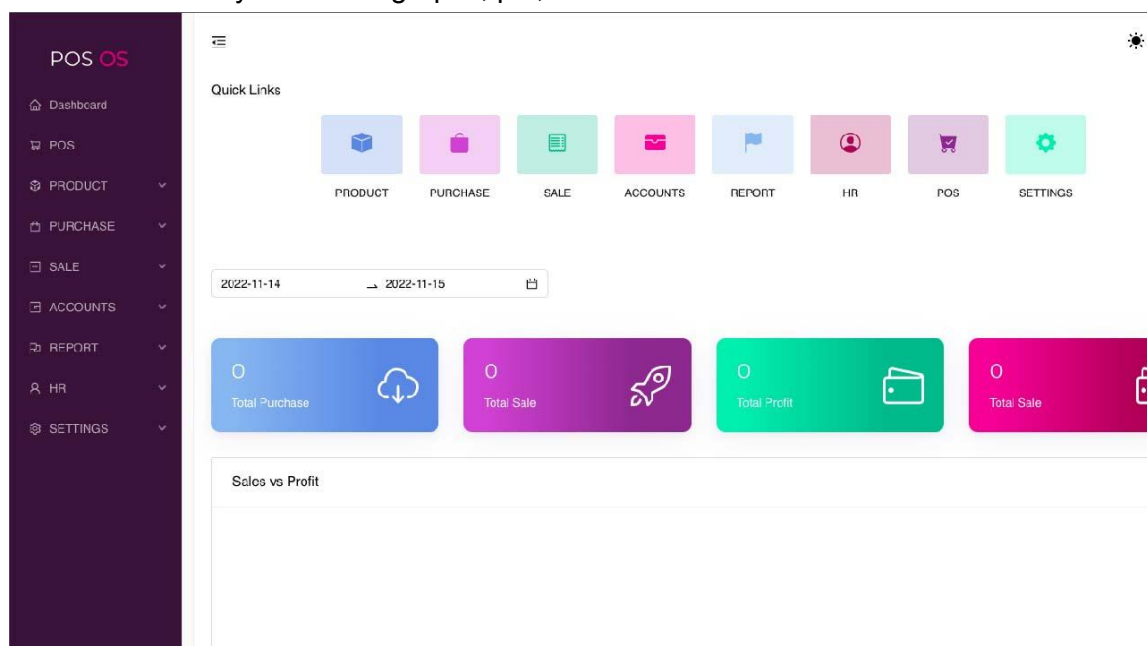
POS OS

Dashboard
POS
PRODUCT
PURCHASE
SALE
ACCOUNTS
REPORT
HR
SETTINGS

Quick Links

PRODUCT
PURCHASE
SALE
ACCOUNTS
REPORT
HR
POS
SETTINGS

2022-11-14 → 2022-11-15

0
Total Purchase

0
Total Sale

0
Total Profit

0
Total Sale

Sales vs Profit